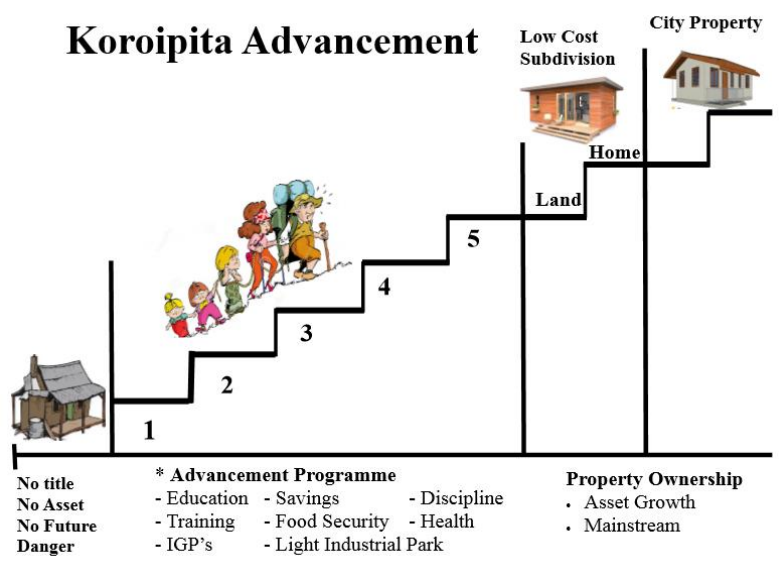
Koroipita Advancement

Low Cost Subdivision

City Property

Home

Land

5

4

3

2

1

No title
No Asset
No Future
Danger

* Advancement Programme
- Education
- Training
- IGP's
- Savings
- Food Security
- Light Industrial Park
- Discipline
- Health

Property Ownership
• Asset Growth
• Mainstream